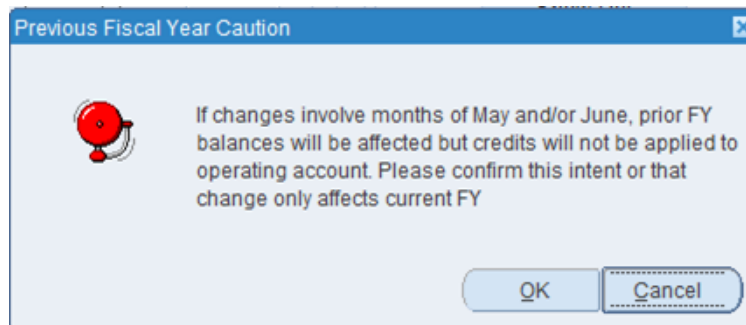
Previous Fiscal Year Caution

If changes involve months of May and/or June, prior FY balances will be affected but credits will not be applied to operating account. Please confirm this intent or that change only affects current FY

OK

Cancel